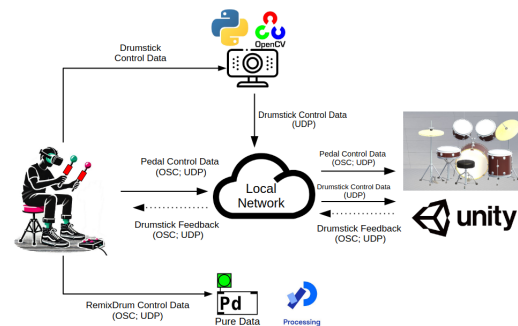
OpenCV

Drumstick Control Data

Drumstick Control Data (UDP)

Pedal Control Data (OSC; UDP)

Local Network

Pedal Control Data (OSC; UDP)

Drumstick Control Data (OSC; UDP)

Drumstick Feedback (OSC; UDP)

Drumstick Feedback (OSC; UDP)

unity

RemixDrum Control Data (OSC; UDP)

Pd

Pure Data

Processing